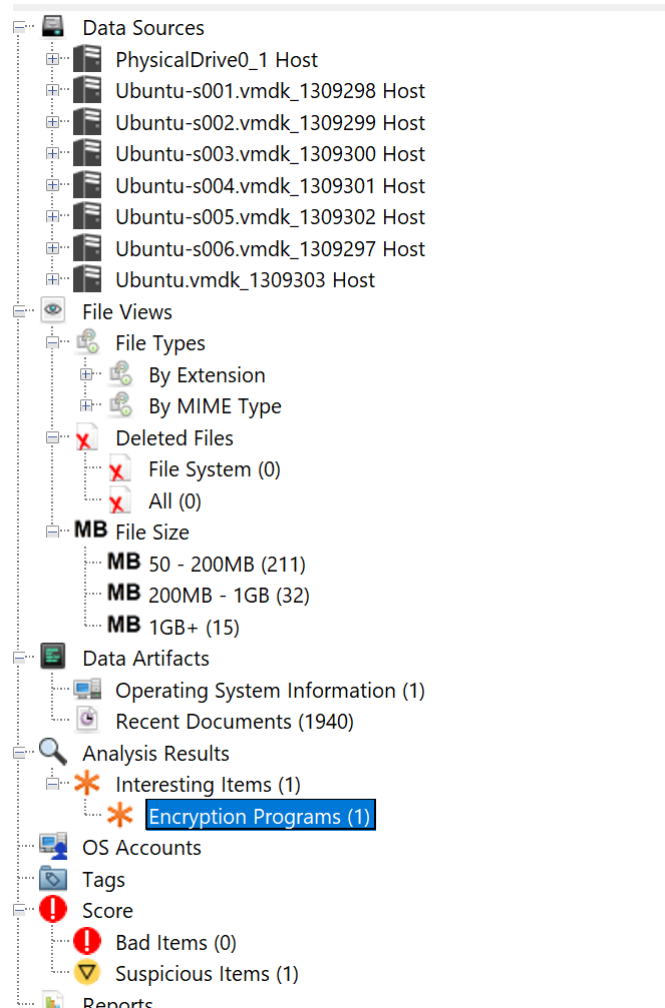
Data Sources
PhysicalDrive0_1 Host
Ubuntu-s001.vmdk_1309298 Host
Ubuntu-s002.vmdk_1309299 Host
Ubuntu-s003.vmdk_1309300 Host
Ubuntu-s004.vmdk_1309301 Host
Ubuntu-s005.vmdk_1309302 Host
Ubuntu-s006.vmdk_1309297 Host
Ubuntu.vmdk_1309303 Host
File Views
File Types
By Extension
By MIME Type
Deleted Files
File System (0)
All (0)
MB File Size
MB 50 - 200MB (211)
MB 200MB - 1GB (32)
MB 1GB+ (15)
Data Artifacts
Operating System Information (1)
Recent Documents (1940)
Analysis Results
Interesting Items (1)
Encryption Programs (1)
OS Accounts
Tags
Score
Bad Items (0)
Suspicious Items (1)
Reports